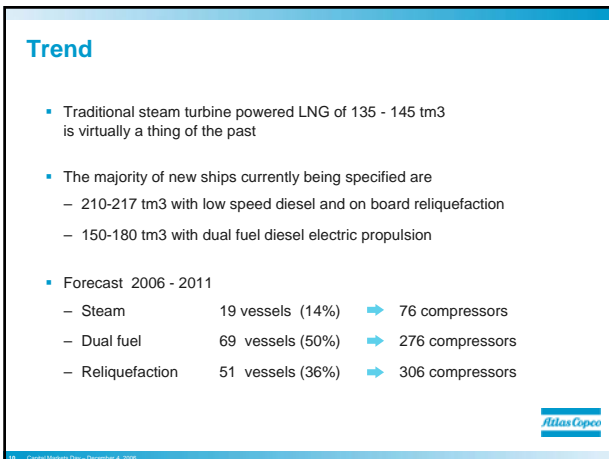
Trend

- Traditional steam turbine powered LNG of 135 - 145 tm3 is virtually a thing of the past

- The majority of new ships currently being specified are
  – 210-217 tm3 with low speed diesel and on board reliquefaction
  – 150-180 tm3 with dual fuel diesel electric propulsion

- Forecast 2006 - 2011
  – Steam 19 vessels (14%) ➡ 76 compressors
  – Dual fuel 69 vessels (50%) ➡ 276 compressors
  – Reliquefaction 51 vessels (36%) ➡ 306 compressors

Atlas Copco

16 Capital Markets Day – December 4, 2006